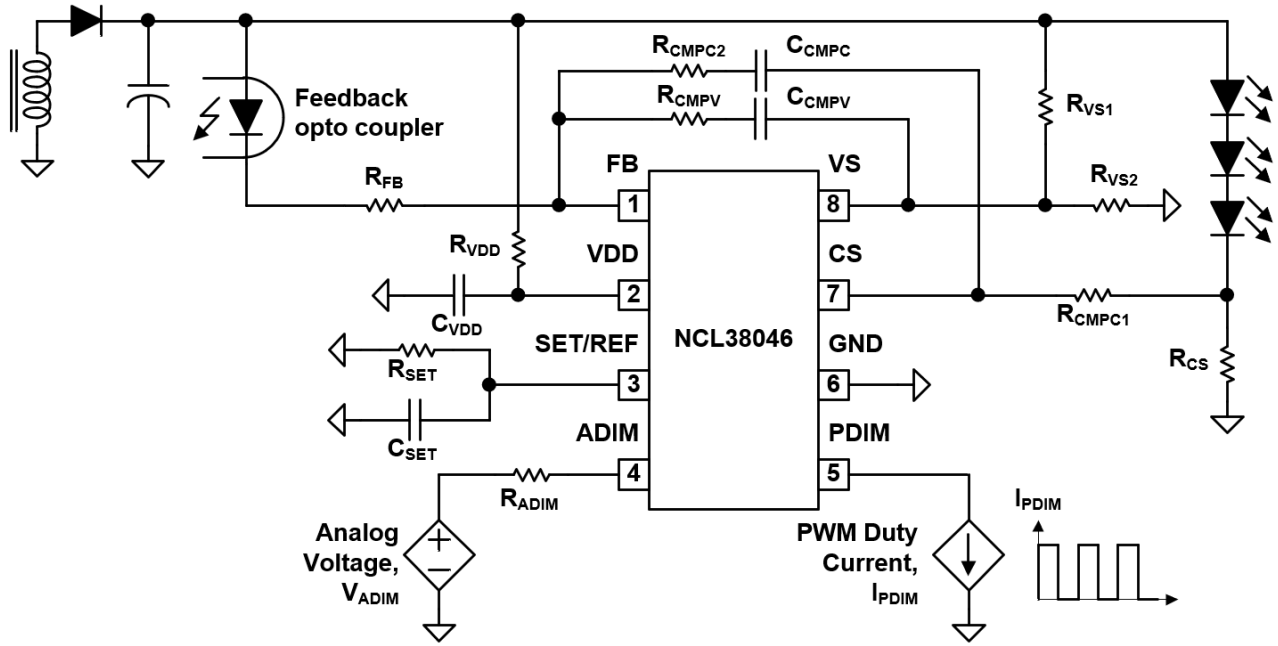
$R_{CMPC2}$ $C_{CMPC}$

$R_{CMPV}$ $C_{CMPV}$

Feedback opto coupler

$R_{VS1}$

FB

VS

$R_{FB}$

1

8

$R_{VS2}$

$R_{VDD}$

VDD

CS

2

7

$C_{VDD}$

$R_{CMPC1}$

SET/REF

NCL38046

GND

$R_{CS}$

$R_{SET}$

3

6

$C_{SET}$

ADIM

PDIM

$R_{ADIM}$

4

5

$I_{PDIM}$

Analog Voltage, $V_{ADIM}$

PWM Duty Current, $I_{PDIM}$